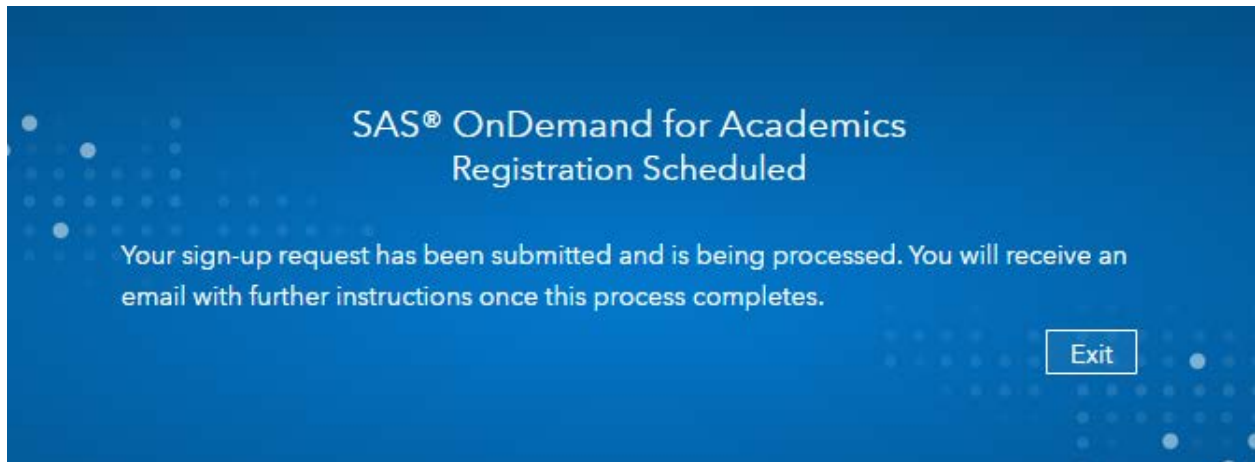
SAS® OnDemand for Academics
Registration Scheduled

Your sign-up request has been submitted and is being processed. You will receive an email with further instructions once this process completes.

Exit